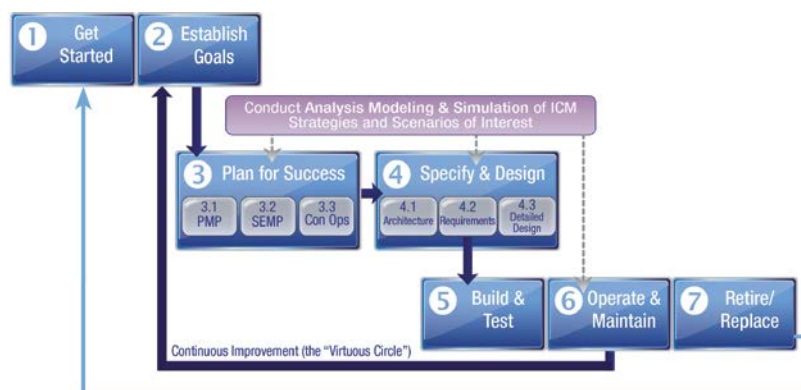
1 Get Started

2 Establish Goals

Conduct Analysis Modeling & Simulation of ICM Strategies and Scenarios of Interest

3 Plan for Success

3.1 PMP

3.2 SEMP

3.3 Con Ops

4 Specify & Design

4.1 Architecture

4.2 Requirements

4.3 Detailed Design

5 Build & Test

6 Operate & Maintain

7 Retire/ Replace

Continuous Improvement (the "Virtuous Circle")